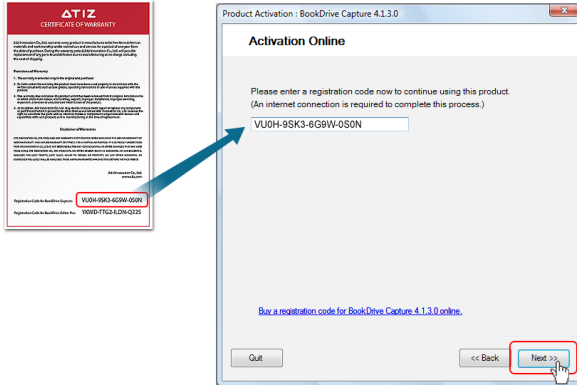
ATIZ
CERTIFICATE OF WARRANTY

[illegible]

Provisions of Warranty

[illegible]

Disclaimer of Warranties

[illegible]

Atiz Innovation Co., Ltd.
www.atiz.com

Registration Code for BookDrive Capture: VU0H-9SK3-6G9W-0S0N
Registration Code for BookDrive Editor Pro: YKWD-TTG2-ILDN-Q2ZS

Product Activation : BookDrive Capture 4.1.3.0

Activation Online

Please enter a registration code now to continue using this product.
(An internet connection is required to complete this process.)

VU0H-9SK3-6G9W-0S0N

Buy a registration code for BookDrive Capture 4.1.3.0 online.

Quit

<< Back

Next >>